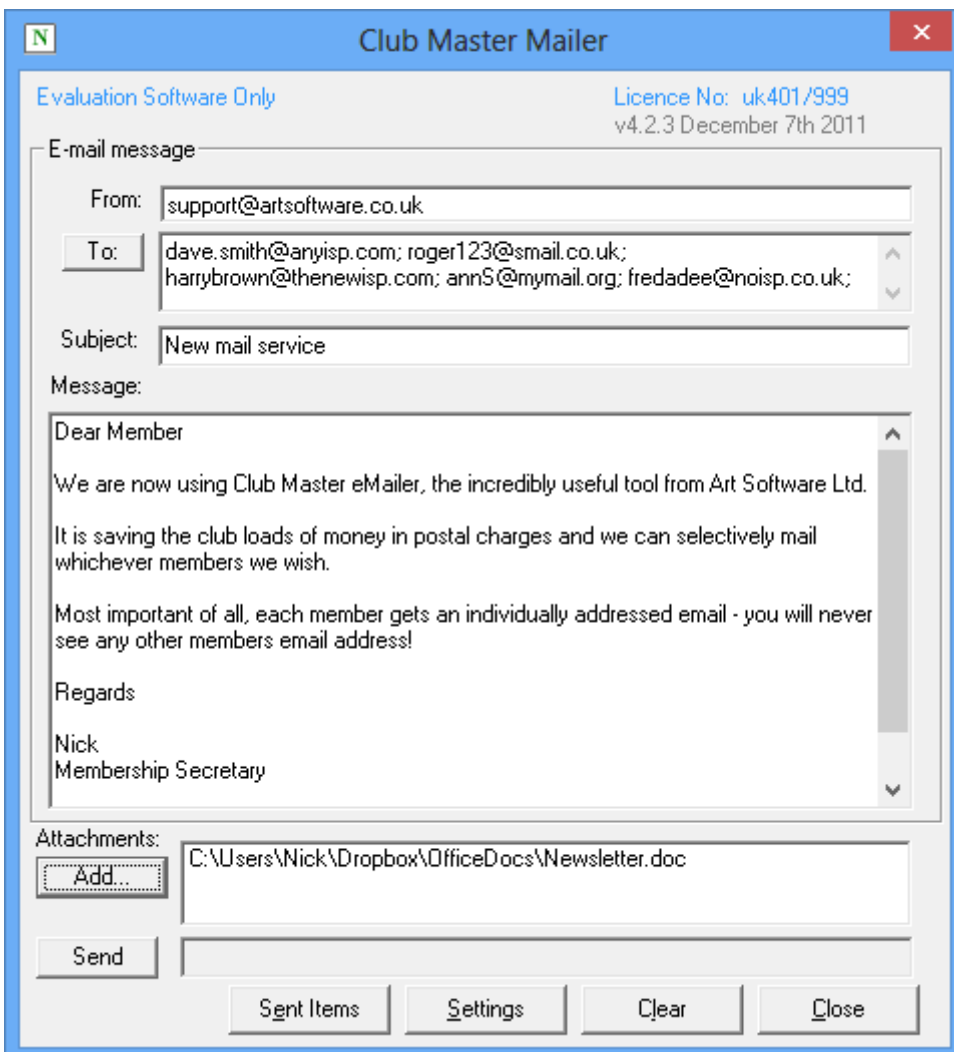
N

Club Master Mailer

Evaluation Software Only

Licence No: uk401/999
v4.2.3 December 7th 2011

E-mail message

From: support@artsoftware.co.uk

To: dave.smith@anyisp.com; roger123@smail.co.uk; harrybrown@thenewisp.com; annS@mymail.org; fredadee@noisp.co.uk;

Subject: New mail service

Message:

Dear Member

We are now using Club Master eMailer, the incredibly useful tool from Art Software Ltd.

It is saving the club loads of money in postal charges and we can selectively mail whichever members we wish.

Most important of all, each member gets an individually addressed email - you will never see any other members email address!

Regards

Nick
Membership Secretary

Attachments:

Add...

C:\Users\Nick\Dropbox\OfficeDocs\Newsletter.doc

Send

Sent Items

Settings

Clear

Close